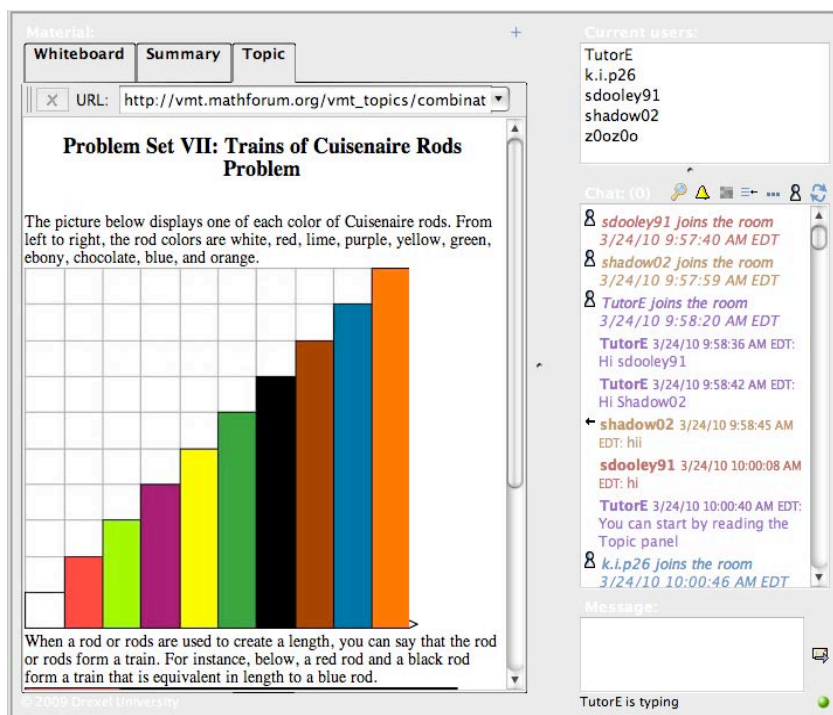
Material:

Whiteboard | Summary | Topic

URL: http://vmt.mathforum.org/vmt_topics/combinat

Problem Set VII: Trains of Cuisenaire Rods Problem

The picture below displays one of each color of Cuisenaire rods. From left to right, the rod colors are white, red, lime, purple, yellow, green, ebony, chocolate, blue, and orange.

When a rod or rods are used to create a length, you can say that the rod or rods form a train. For instance, below, a red rod and a black rod form a train that is equivalent in length to a blue rod.

© 2009 Drexel University

Current users:
TutorE
k.i.p26
sdooley91
shadow02
z0oz0o

Chat: (0)

sdooley91 joins the room 3/24/10 9:57:40 AM EDT
shadow02 joins the room 3/24/10 9:57:59 AM EDT
TutorE joins the room 3/24/10 9:58:20 AM EDT
TutorE 3/24/10 9:58:36 AM EDT: Hi sdooley91
TutorE 3/24/10 9:58:42 AM EDT: Hi Shadow02
shadow02 3/24/10 9:58:45 AM EDT: hii
sdooley91 3/24/10 10:00:08 AM EDT: hi
TutorE 3/24/10 10:00:40 AM EDT: You can start by reading the Topic panel
k.i.p26 joins the room 3/24/10 10:00:46 AM EDT

Message:

TutorE is typing